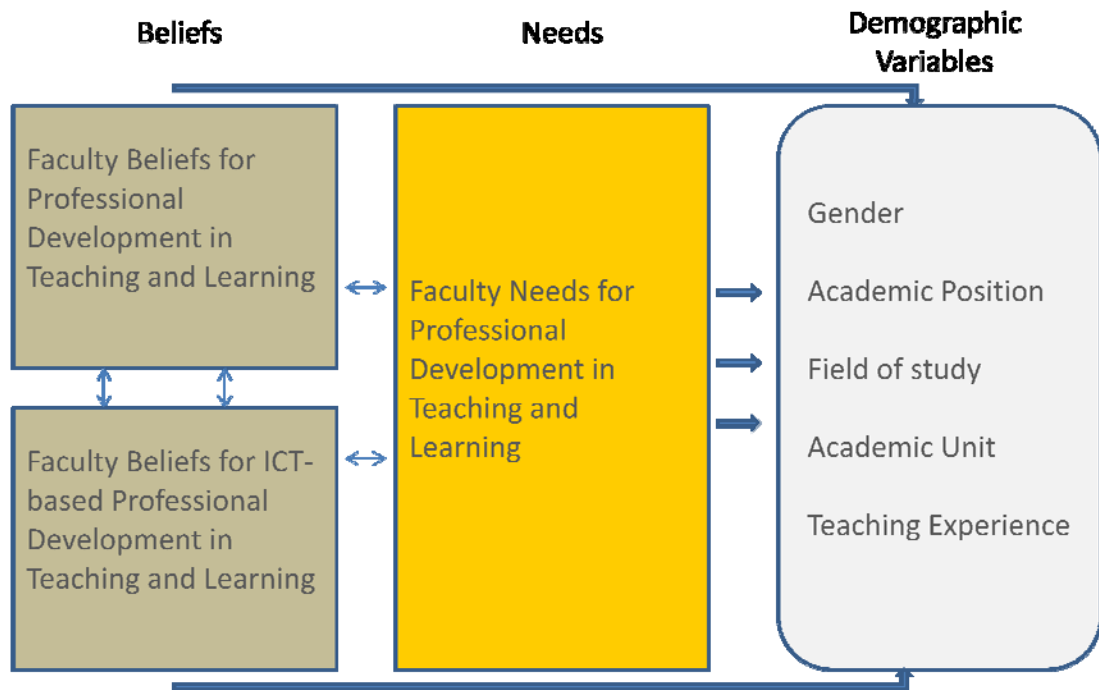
Beliefs

Needs

Demographic Variables

Faculty Beliefs for Professional Development in Teaching and Learning

Faculty Beliefs for ICT-based Professional Development in Teaching and Learning

Faculty Needs for Professional Development in Teaching and Learning

Gender

Academic Position

Field of study

Academic Unit

Teaching Experience